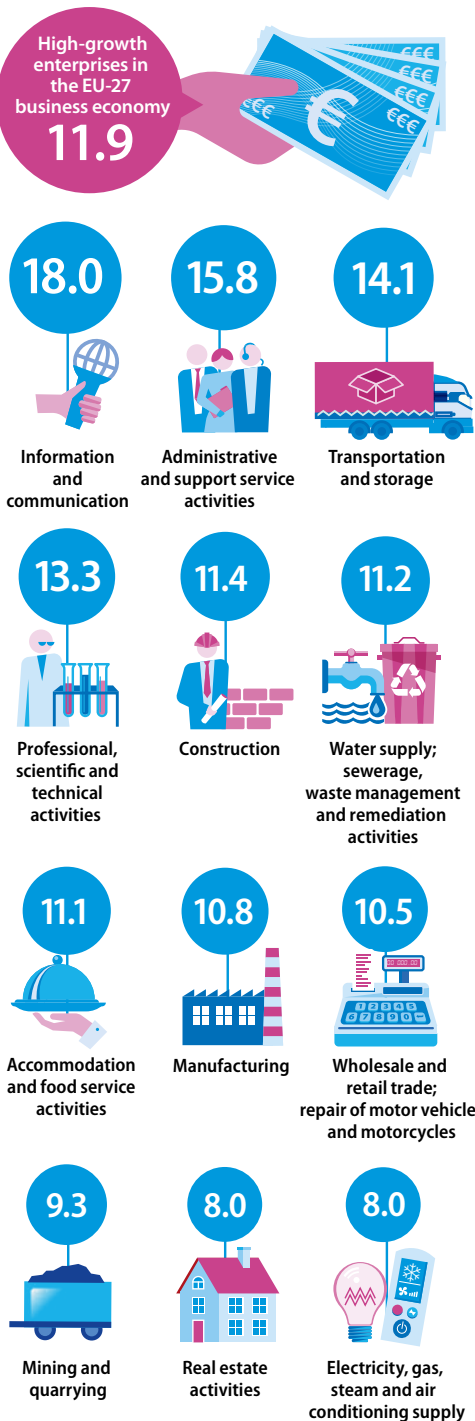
High-growth enterprises in the EU-27 business economy
11.9

€€€
€€€
€€€
€€€
€

18.0
Information and communication

15.8
Administrative and support service activities

14.1
Transportation and storage

13.3
Professional, scientific and technical activities

11.4
Construction

11.2
Water supply; sewerage, waste management and remediation activities

11.1
Accommodation and food service activities

10.8
Manufacturing

10.5
1 2 3 4 5
6 7 8 9 0
Wholesale and retail trade; repair of motor vehicle and motorcycles

9.3
Mining and quarrying

8.0
Real estate activities

8.0
Electricity, gas, steam and air conditioning supply